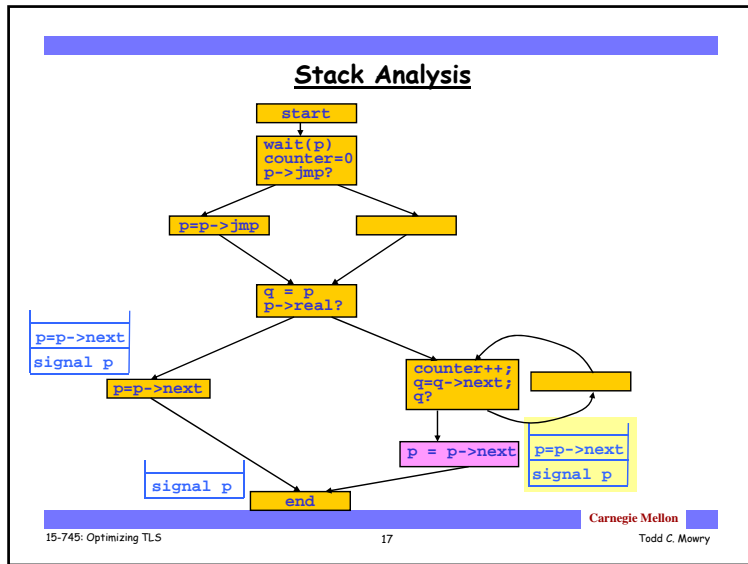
Stack Analysis

start

wait(p)
counter=0
p->jmp?

p=p->jmp

q = p
p->real?

p=p->next
signal p

p=p->next

counter++;
q=q->next;
q?

p = p->next

p=p->next
signal p

signal p

end

Carnegie Mellon

15-745: Optimizing TLS

17

Todd C. Mowry